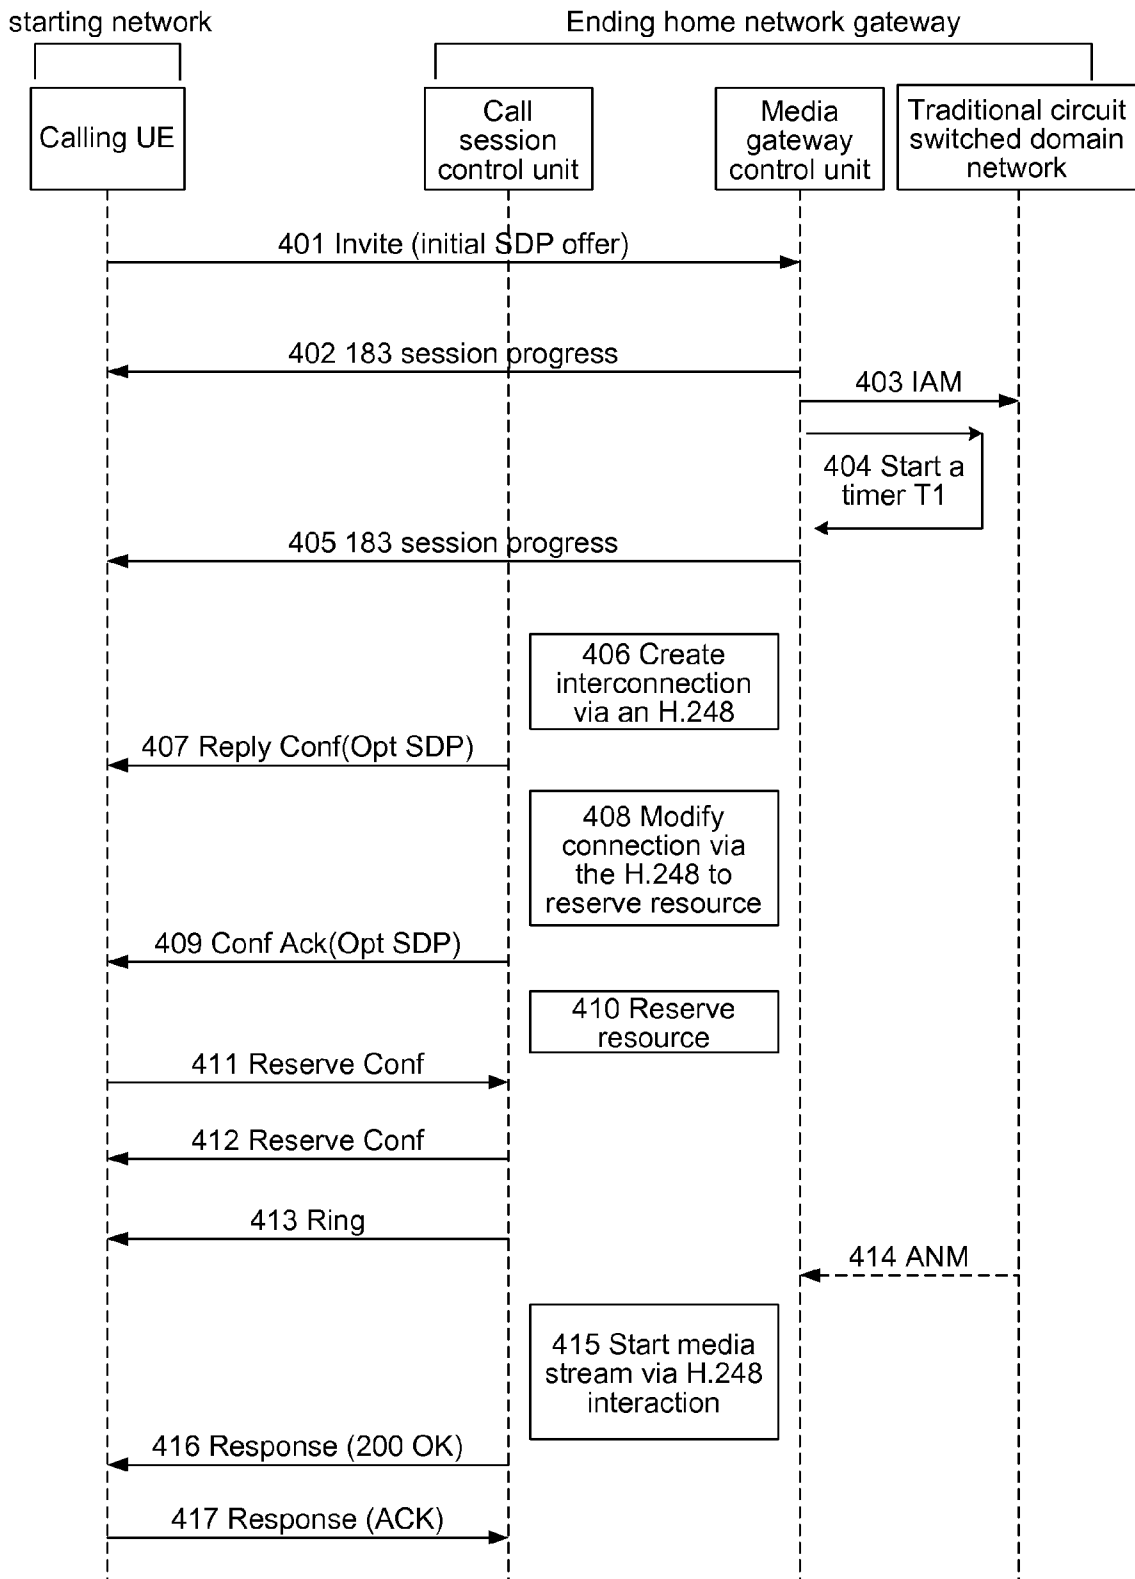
starting network

Ending home network gateway

Calling UE

Call session control unit

Media gateway control unit

Traditional circuit switched domain network

401 Invite (initial SDP offer)

402 183 session progress

403 IAM

404 Start a timer T1

405 183 session progress

406 Create interconnection via an H.248

407 Reply Conf(Opt SDP)

408 Modify connection via the H.248 to reserve resource

409 Conf Ack(Opt SDP)

410 Reserve resource

411 Reserve Conf

412 Reserve Conf

413 Ring

414 ANM

415 Start media stream via H.248 interaction

416 Response (200 OK)

417 Response (ACK)